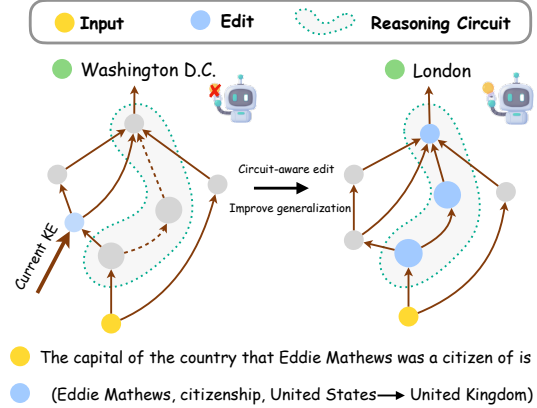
Input Edit Reasoning Circuit

Washington D.C.

London

Circuit-aware edit

Improve generalization

Current KE

The capital of the country that Eddie Mathews was a citizen of is

(Eddie Mathews, citizenship, United States → United Kingdom)